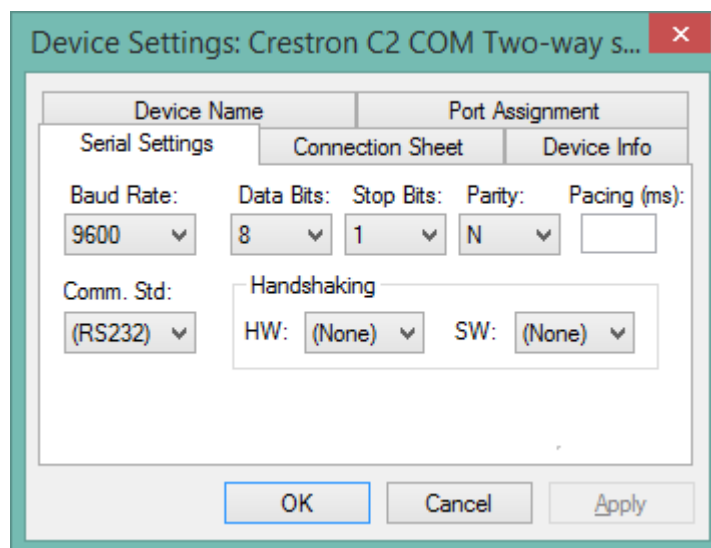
Device Settings: Crestron C2 COM Two-way s...

Device Name
Port Assignment
Serial Settings
Connection Sheet
Device Info

Baud Rate:
9600
Data Bits:
8
Stop Bits:
1
Parity:
N
Pacing (ms):

Comm. Std:
(RS232)
Handshaking
HW:
(None)
SW:
(None)

OK
Cancel
Apply